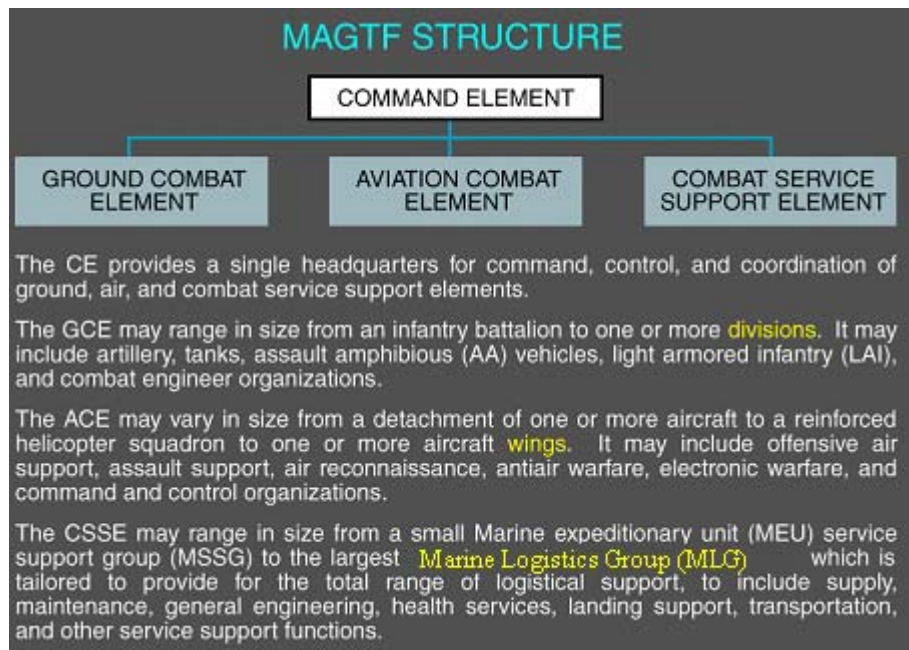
MAGTF STRUCTURE

COMMAND ELEMENT

GROUND COMBAT ELEMENT

AVIATION COMBAT ELEMENT

COMBAT SERVICE SUPPORT ELEMENT

The CE provides a single headquarters for command, control, and coordination of ground, air, and combat service support elements.

The GCE may range in size from an infantry battalion to one or more divisions. It may include artillery, tanks, assault amphibious (AA) vehicles, light armored infantry (LAI), and combat engineer organizations.

The ACE may vary in size from a detachment of one or more aircraft to a reinforced helicopter squadron to one or more aircraft wings. It may include offensive air support, assault support, air reconnaissance, antiair warfare, electronic warfare, and command and control organizations.

The CSSE may range in size from a small Marine expeditionary unit (MEU) service support group (MSSG) to the largest Marine Logistics Group (MLG) which is tailored to provide for the total range of logistical support, to include supply, maintenance, general engineering, health services, landing support, transportation, and other service support functions.